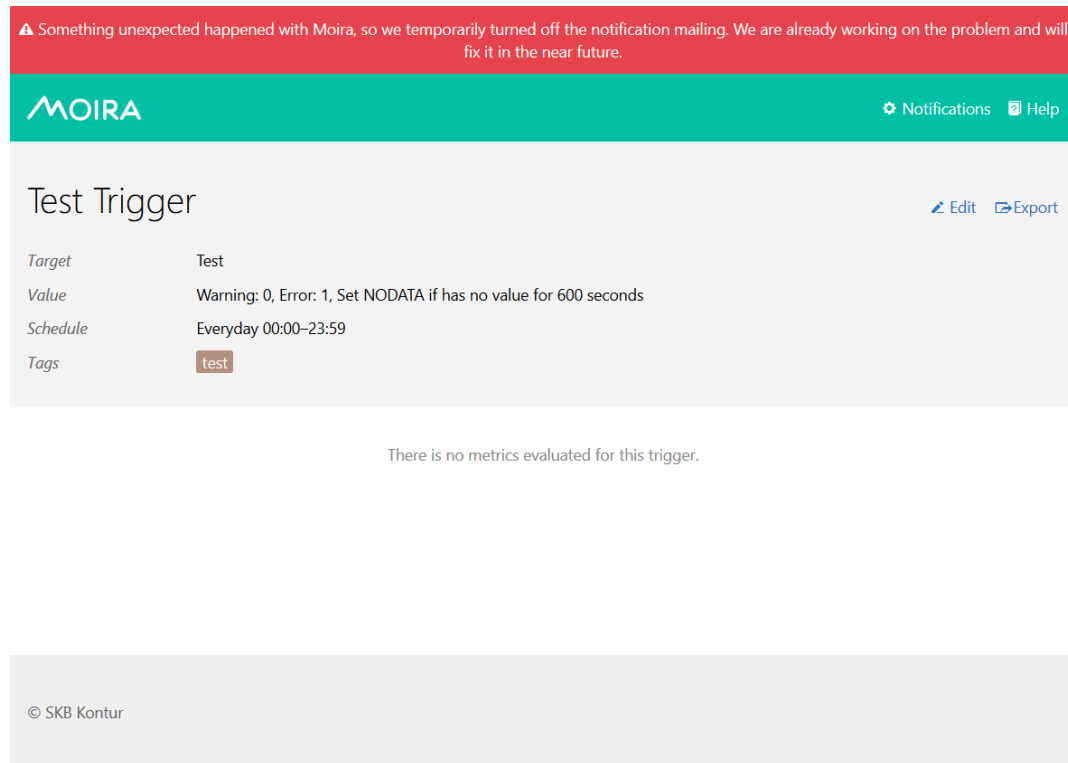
⚠ Something unexpected happened with Moira, so we temporarily turned off the notification mailing. We are already working on the problem and will fix it in the near future.

MOIRA

Notifications Help

Test Trigger

Edit Export

Target Test
Value Warning: 0, Error: 1, Set NODATA if has no value for 600 seconds
Schedule Everyday 00:00–23:59
Tags test

There is no metrics evaluated for this trigger.

© SKB Kontur